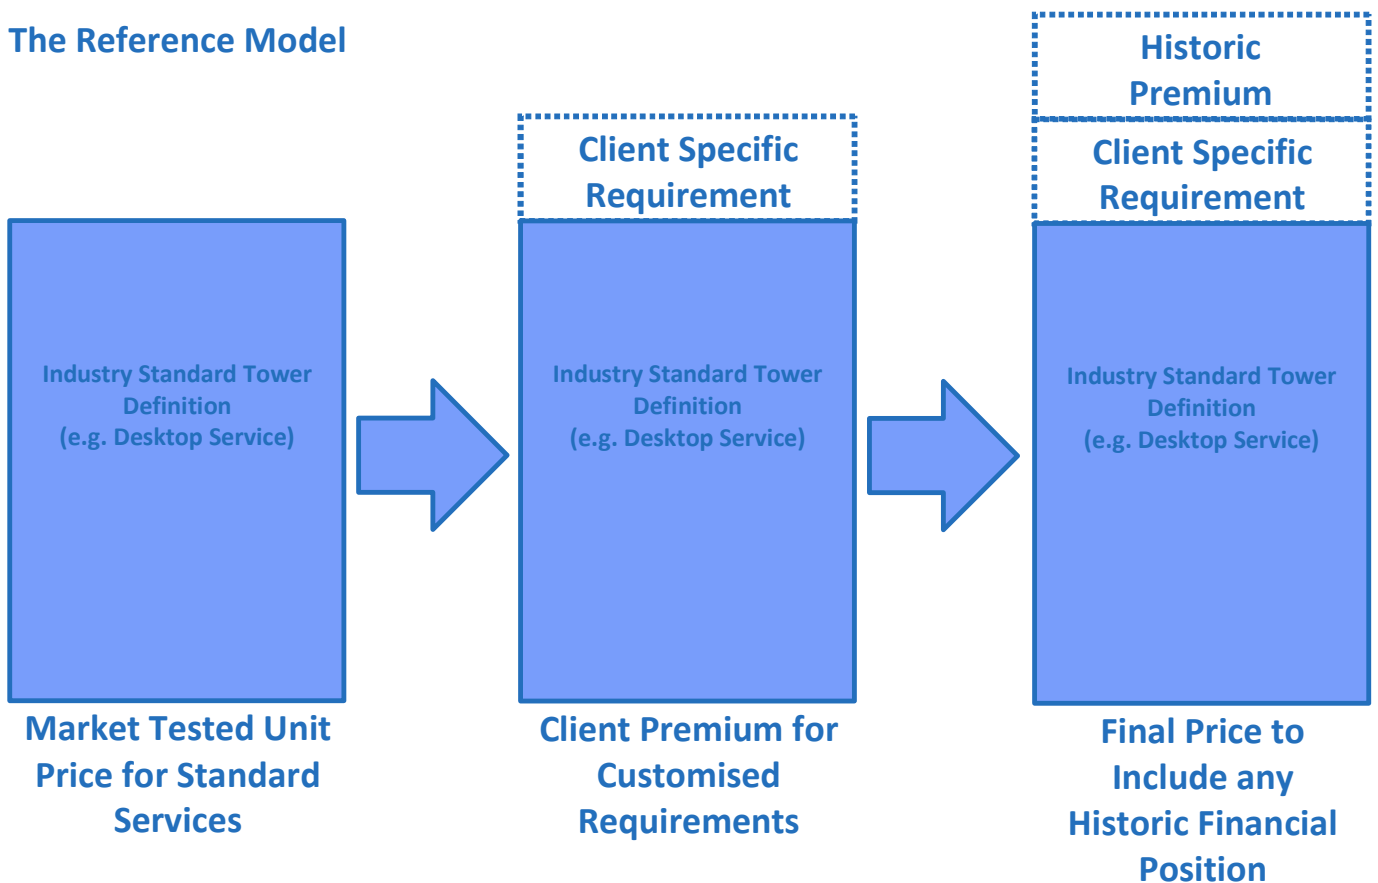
The Reference Model

Industry Standard Tower Definition
(e.g. Desktop Service)

Market Tested Unit Price for Standard Services

Client Specific Requirement

Industry Standard Tower Definition
(e.g. Desktop Service)

Client Premium for Customised Requirements

Historic Premium

Client Specific Requirement

Industry Standard Tower Definition
(e.g. Desktop Service)

Final Price to Include any Historic Financial Position